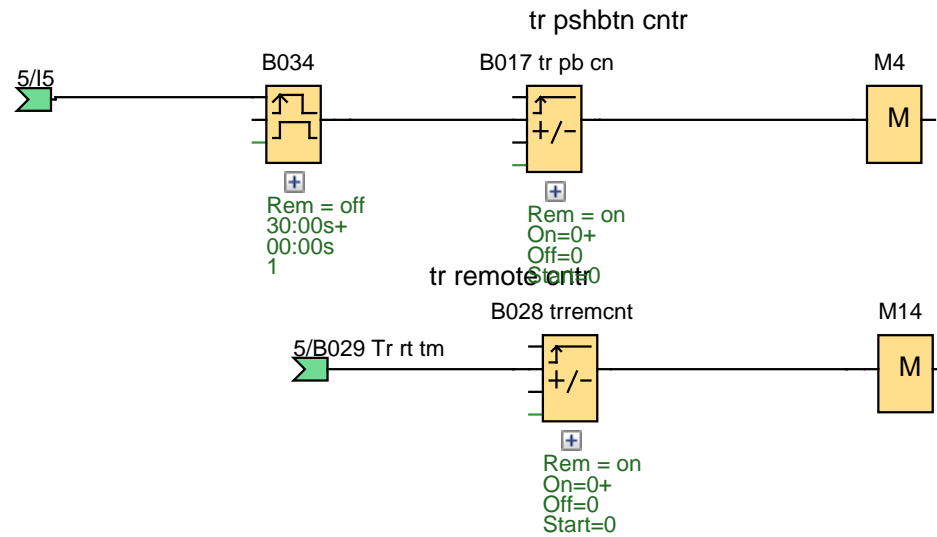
tr pshbtn cntr

5/I5

B034

Rem = off
30:00s+
00:00s
1

B017 tr pb cn

+/-

Rem = on
On=0+
Off=0
Start=0

M4

M

tr remote cntr

5/B029 Tr rt tm

B028 trremcnt

+/-

Rem = on
On=0+
Off=0
Start=0

M14

M